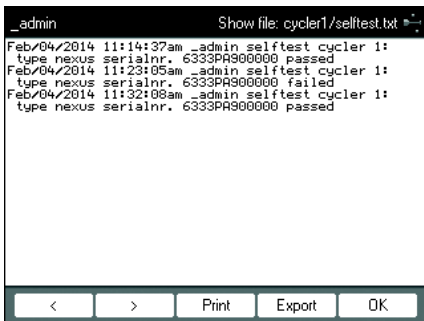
_admin

Show file: cycler1/selftest.txt

Feb/04/2014 11:14:37am _admin selftest cycler 1:
 type nexus serialnr. 6333PA900000 passed
Feb/04/2014 11:23:05am _admin selftest cycler 1:
 type nexus serialnr. 6333PA900000 failed
Feb/04/2014 11:32:08am _admin selftest cycler 1:
 type nexus serialnr. 6333PA900000 passed

<

>

Print

Export

OK